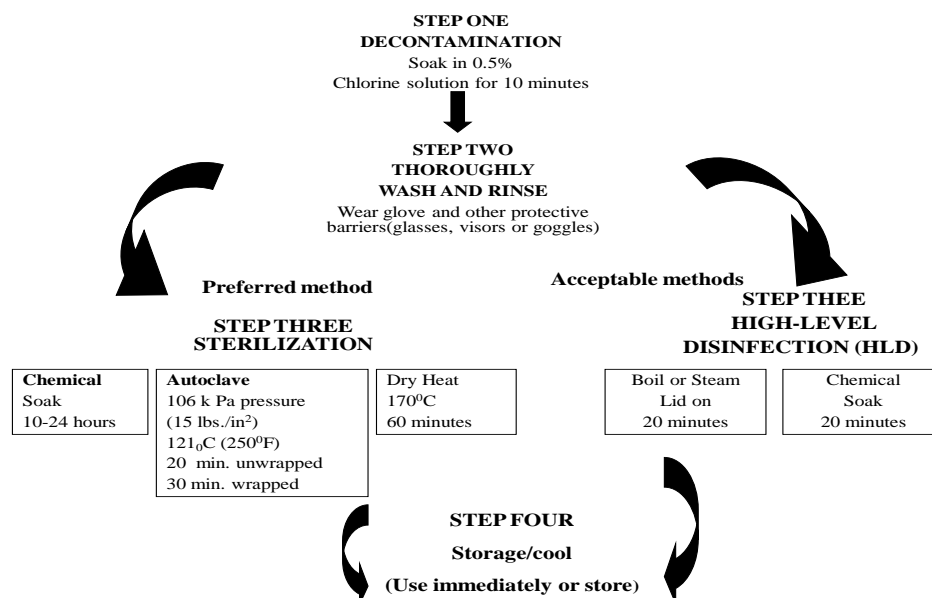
STEP ONE
DECONTAMINATION
Soak in 0.5%
Chlorine solution for 10 minutes

STEP TWO
THOROUGHLY
WASH AND RINSE
Wear glove and other protective barriers(glasses, visors or goggles)

Preferred method

Acceptable methods

STEP THREE
STERILIZATION

STEP THEE
HIGH-LEVEL
DISINFECTION (HLD)

**Chemical**
Soak
10-24 hours

**Autoclave**
106 k Pa pressure
(15 lbs./in$^2$)
121$_0$C (250$^0$F)
20 min. unwrapped
30 min. wrapped

Dry Heat
170$^0$C
60 minutes

Boil or Steam
Lid on
20 minutes

Chemical
Soak
20 minutes

STEP FOUR
Storage/cool
(Use immediately or store)